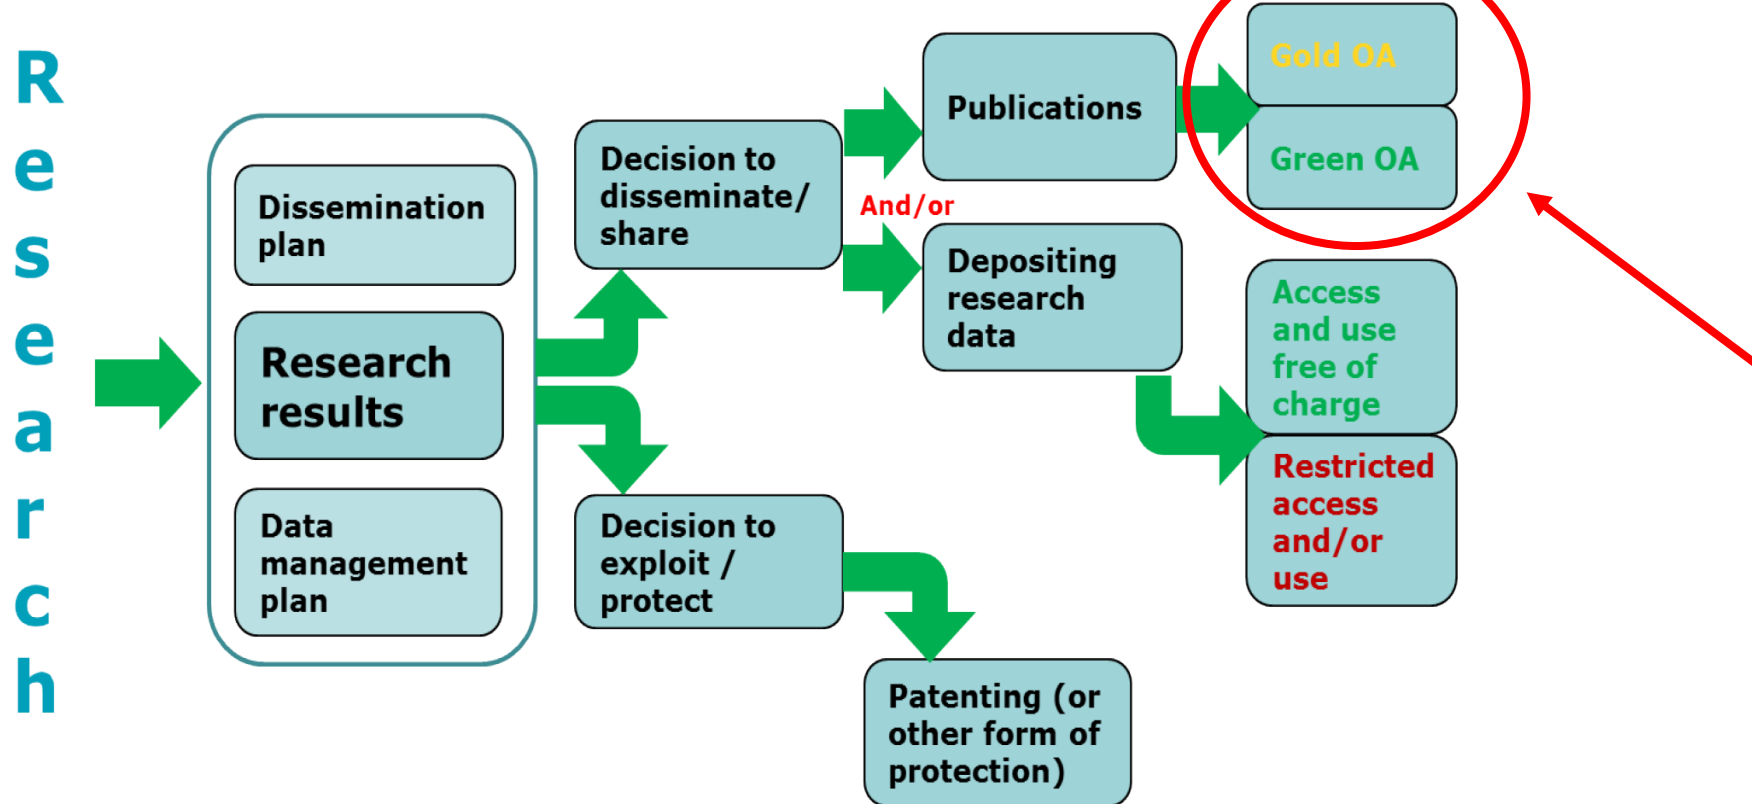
R
e
s
e
a
r
c
h

Dissemination plan

Research results

Data management plan

Decision to disseminate/ share

Decision to exploit / protect

And/or

Publications

Depositing research data

Patenting (or other form of protection)

Gold OA

Green OA

Access and use free of charge

Restricted access and/or use